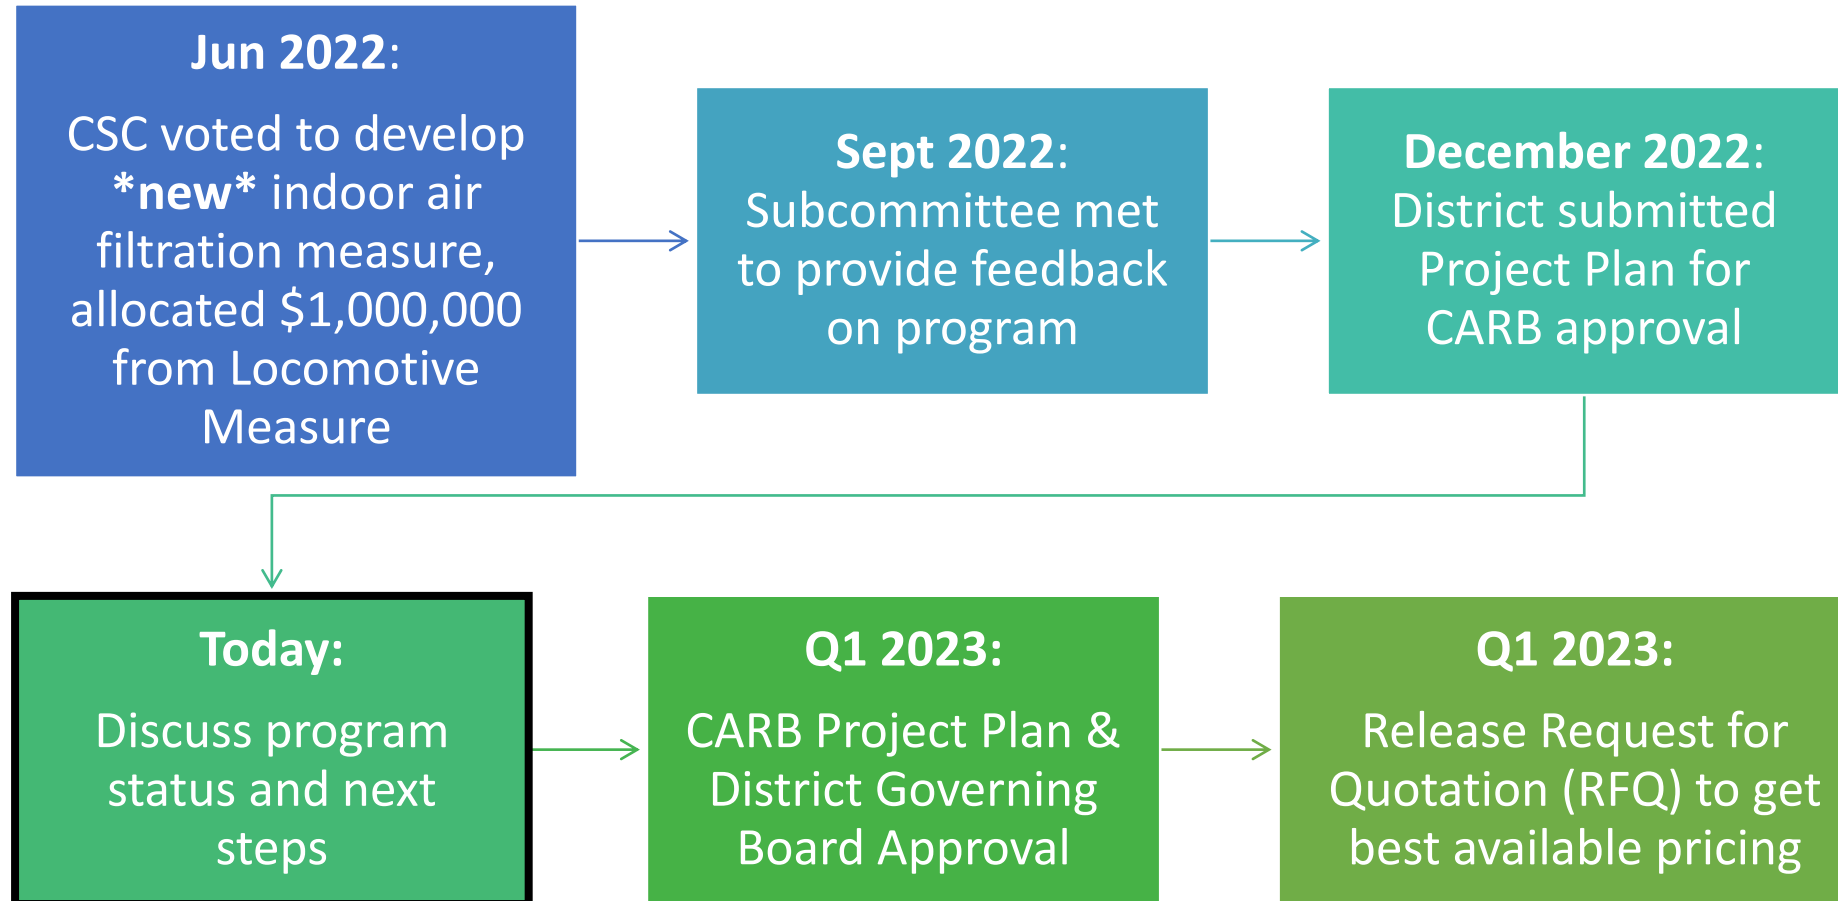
Jun 2022:

CSC voted to develop *new* indoor air filtration measure, allocated $1,000,000 from Locomotive Measure

Sept 2022:
Subcommittee met to provide feedback on program

December 2022:
District submitted Project Plan for CARB approval

Today:

Discuss program status and next steps

Q1 2023:

CARB Project Plan & District Governing Board Approval

Q1 2023:

Release Request for Quotation (RFQ) to get best available pricing